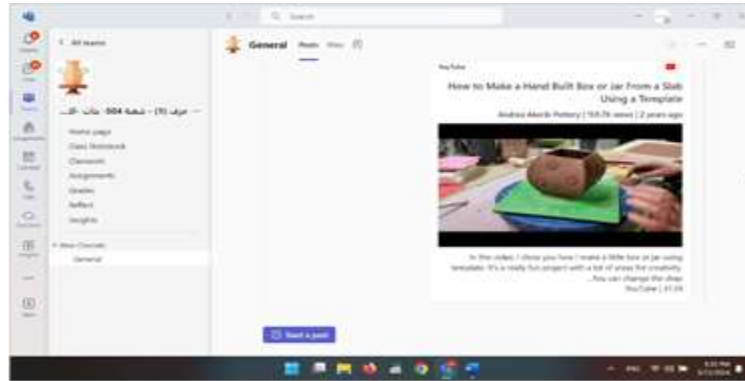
Search

< All teams

... حرف (3) - شعبة 004 - بنات - الـ...

Home page
Class Notebook
Classwork
Assignments
Grades
Reflect
Insights

Main Channels
General

General Posts Files

YouTube

How to Make a Hand Built Box or Jar From a Slab Using a Template

Andrea Aberle Pottery | 159.7K views | 2 years ago

In this video, I show you how I make a little box or jar using templates. It's a really fun project with a lot of areas for creativity. You can change the shap...
YouTube | 07:39

Start a post